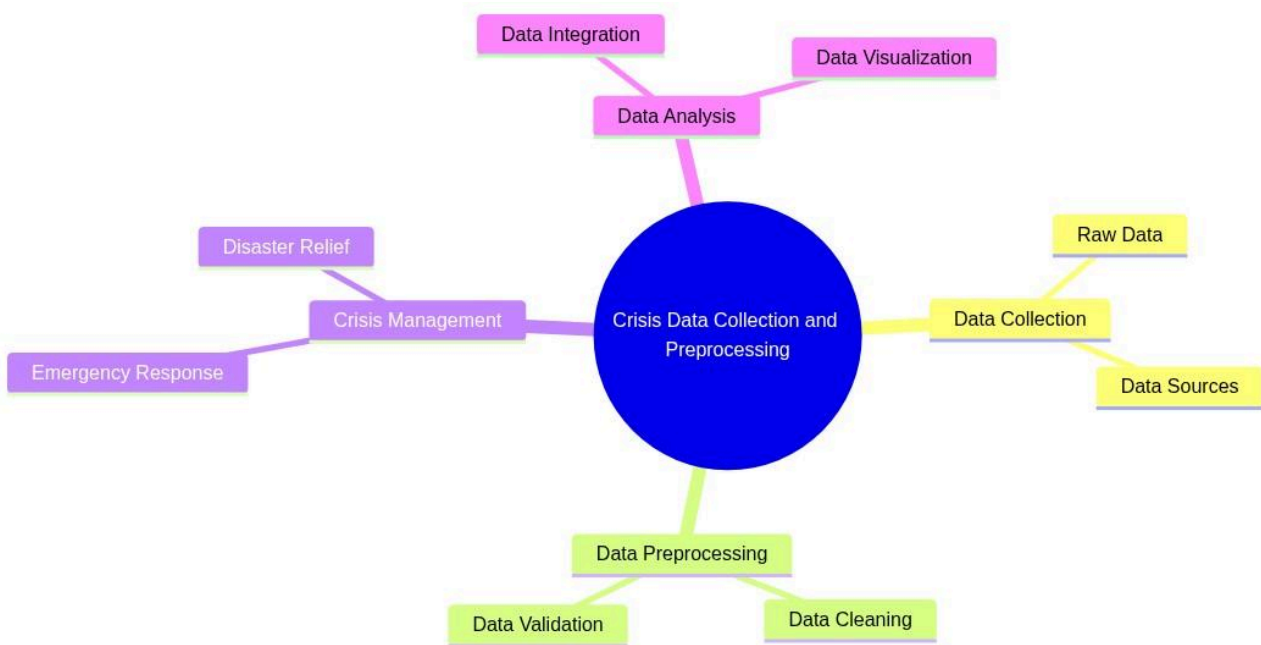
Data Integration

Data Visualization

Data Analysis

Disaster Relief

Crisis Management

Emergency Response

Crisis Data Collection and Preprocessing

Raw Data

Data Collection

Data Sources

Data Preprocessing

Data Validation

Data Cleaning